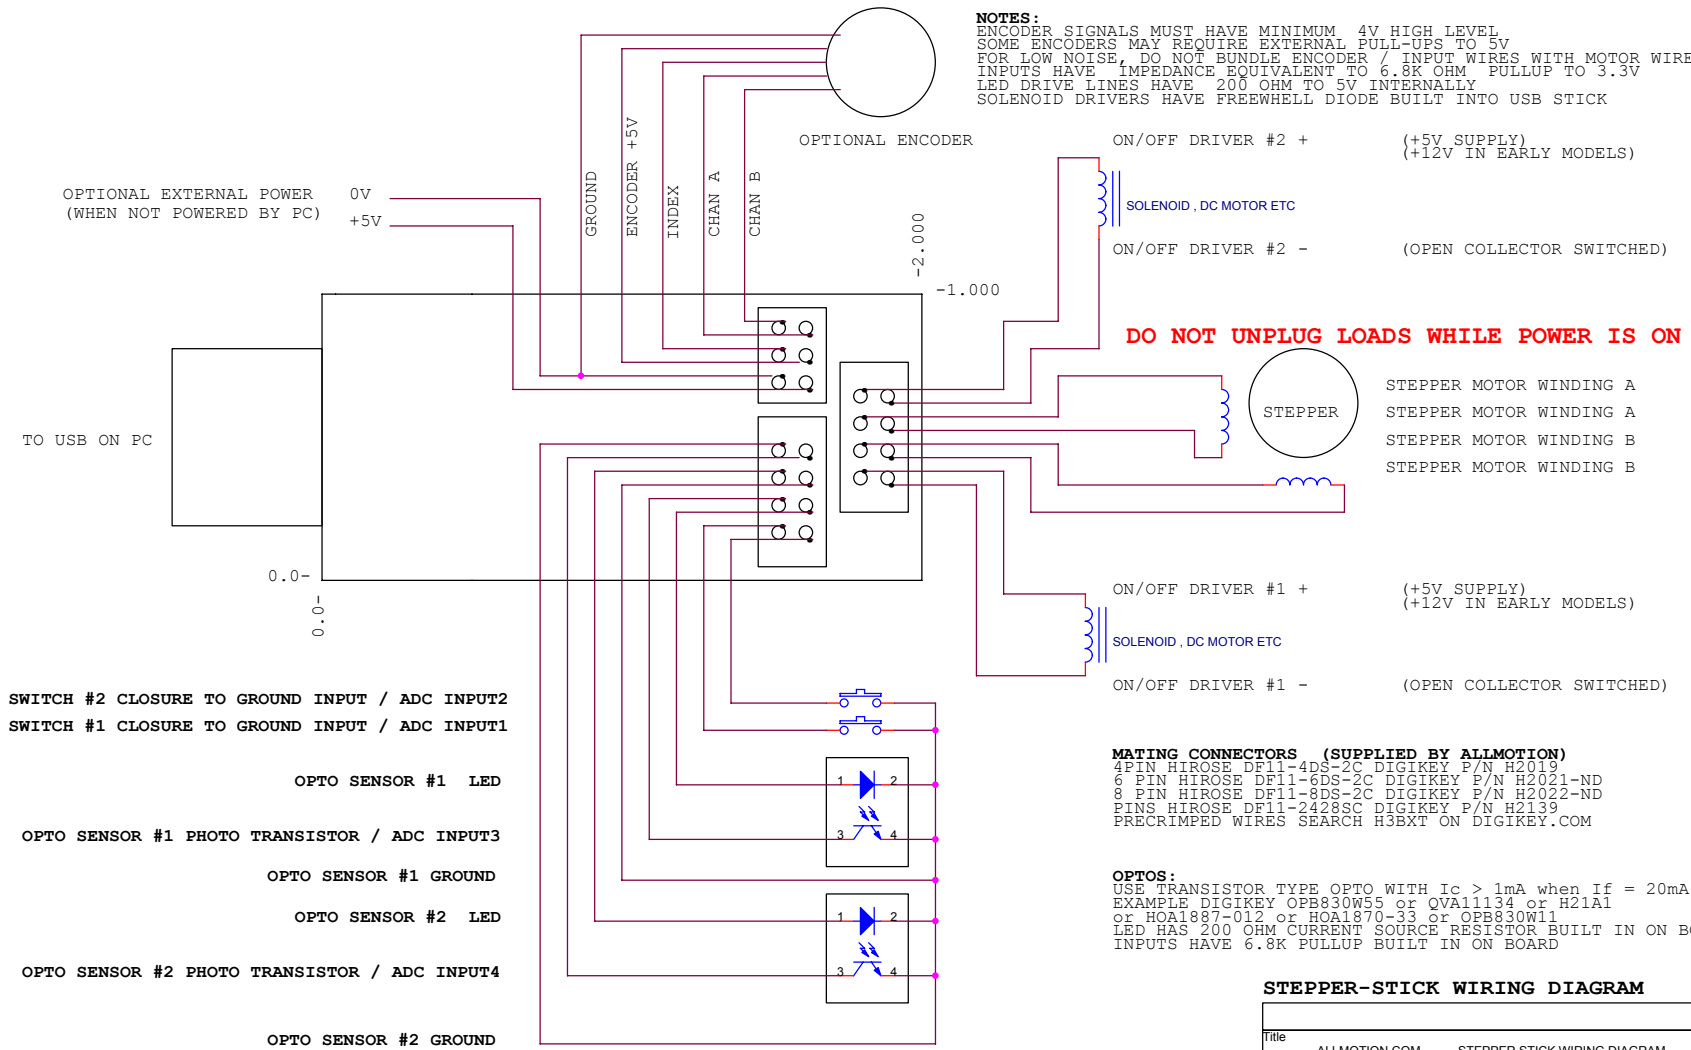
NOTES:
ENCODER SIGNALS MUST HAVE MINIMUM 4V HIGH LEVEL
SOME ENCODERS MAY REQUIRE EXTERNAL PULL-UPS TO 5V
FOR LOW NOISE, DO NOT BUNDLE ENCODER / INPUT WIRES WITH MOTOR WIRE
INPUTS HAVE IMPEDANCE EQUIVALENT TO 6.8K OHM PULLUP TO 3.3V
LED DRIVE LINES HAVE 200 OHM TO 5V INTERNALLY
SOLENOID DRIVERS HAVE FREEWHELL DIODE BUILT INTO USB STICK

OPTIONAL ENCODER

GROUND
ENCODER +5V
INDEX
CHAN A
CHAN B

OPTIONAL EXTERNAL POWER
(WHEN NOT POWERED BY PC)
0V
+5V

-2.000
-1.000

ON/OFF DRIVER #2 +
(+5V SUPPLY)
(+12V IN EARLY MODELS)
SOLENOID , DC MOTOR ETC
ON/OFF DRIVER #2 -
(OPEN COLLECTOR SWITCHED)

DO NOT UNPLUG LOADS WHILE POWER IS ON

STEPPER
STEPPER MOTOR WINDING A
STEPPER MOTOR WINDING A
STEPPER MOTOR WINDING B
STEPPER MOTOR WINDING B

TO USB ON PC

0.0-
0.0-

ON/OFF DRIVER #1 +
(+5V SUPPLY)
(+12V IN EARLY MODELS)
SOLENOID , DC MOTOR ETC
ON/OFF DRIVER #1 -
(OPEN COLLECTOR SWITCHED)

SWITCH #2 CLOSURE TO GROUND INPUT / ADC INPUT2
SWITCH #1 CLOSURE TO GROUND INPUT / ADC INPUT1

OPTO SENSOR #1 LED
OPTO SENSOR #1 PHOTO TRANSISTOR / ADC INPUT3
OPTO SENSOR #1 GROUND
OPTO SENSOR #2 LED
OPTO SENSOR #2 PHOTO TRANSISTOR / ADC INPUT4
OPTO SENSOR #2 GROUND

1 2
3 4
1 2
3 4

MATING CONNECTORS (SUPPLIED BY ALLMOTION)
4PIN HIROSE DF11-4DS-2C DIGIKEY P/N H2019
6 PIN HIROSE DF11-6DS-2C DIGIKEY P/N H2021-ND
8 PIN HIROSE DF11-8DS-2C DIGIKEY P/N H2022-ND
PINS HIROSE DF11-2428SC DIGIKEY P/N H2139
PRECRIMPED WIRES SEARCH H3BXT ON DIGIKEY.COM

OPTOS:
USE TRANSISTOR TYPE OPTO WITH Ic > 1mA when If = 20mA
EXAMPLE DIGIKEY OPB830W55 or QVA11134 or H21A1
or HOA1887-012 or HOA1870-33 or OPB830W11
LED HAS 200 OHM CURRENT SOURCE RESISTOR BUILT IN ON B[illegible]
INPUTS HAVE 6.8K PULLUP BUILT IN ON BOARD

STEPPER-STICK WIRING DIAGRAM
Title
ALLMOTION.COM STEPPER STICK WIRING DIAGRAM